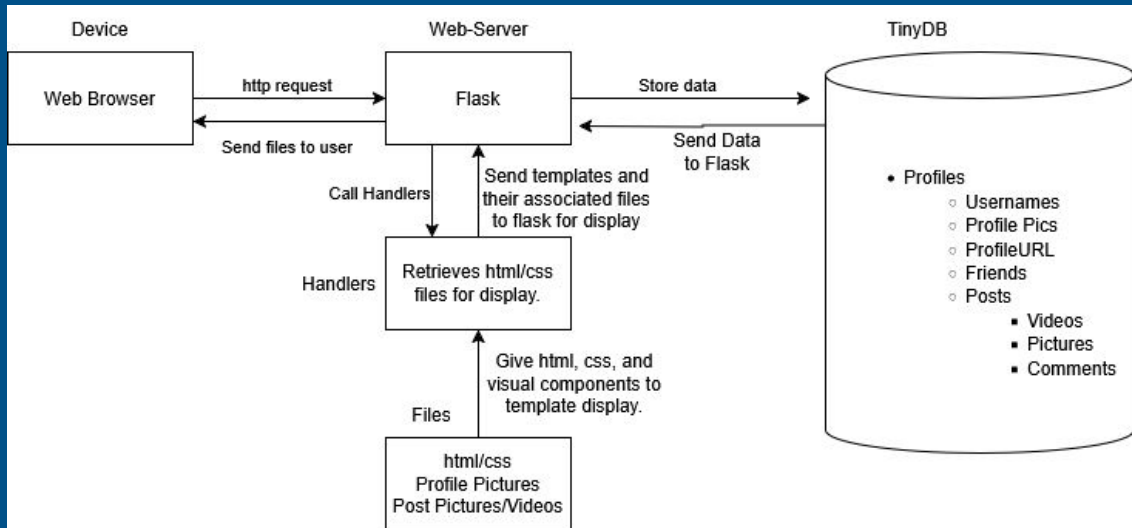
Device

Web-Server

TinyDB

Web Browser

http request

Send files to user

Flask

Store data

Send Data to Flask

Call Handlers

Send templates and their associated files to flask for display

Handlers

Retrieves html/css files for display.

Give html, css, and visual components to template display.

Files

html/css
Profile Pictures
Post Pictures/Videos

- Profiles
  - Usernames
  - Profile Pics
  - ProfileURL
  - Friends
  - Posts
    - Videos
    - Pictures
    - Comments